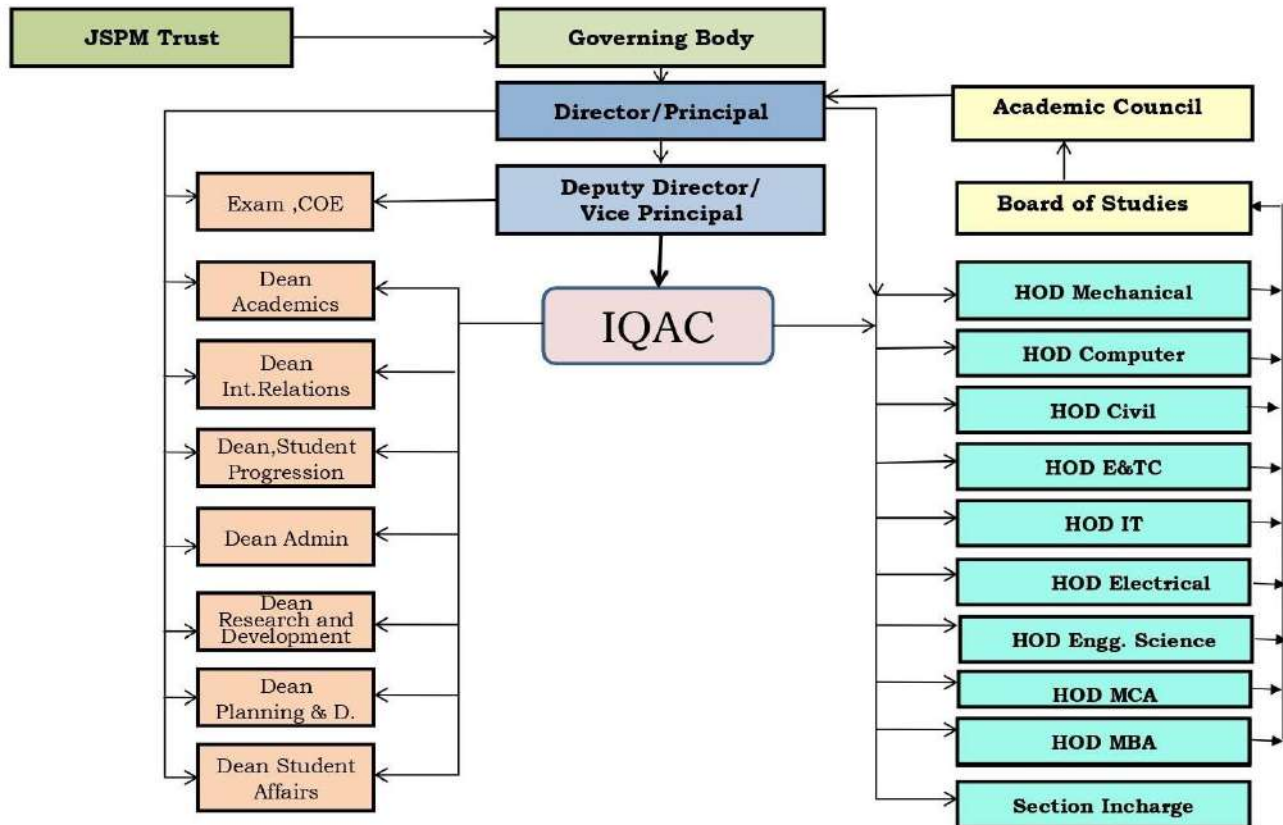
JSPM Trust

Governing Body

Director/Principal

Academic Council

Deputy Director/ Vice Principal

Board of Studies

Exam ,COE

Dean Academics

IQAC

Dean Int.Relations

Dean,Student Progression

Dean Admin

Dean Research and Development

Dean Planning & D.

Dean Student Affairs

HOD Mechanical

HOD Computer

HOD Civil

HOD E&TC

HOD IT

HOD Electrical

HOD Engg. Science

HOD MCA

HOD MBA

Section Incharge